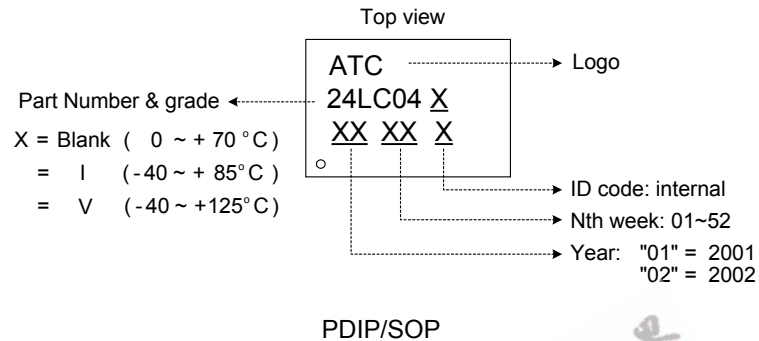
Top view

ATC
24LC04 X
XX XX X

Logo

Part Number & grade

X = Blank ( 0 ~ + 70 °C )
= I ( -40 ~ + 85°C )
= V ( -40 ~ +125°C )

ID code: internal

Nth week: 01~52

Year: "01" = 2001
"02" = 2002

PDIP/SOP